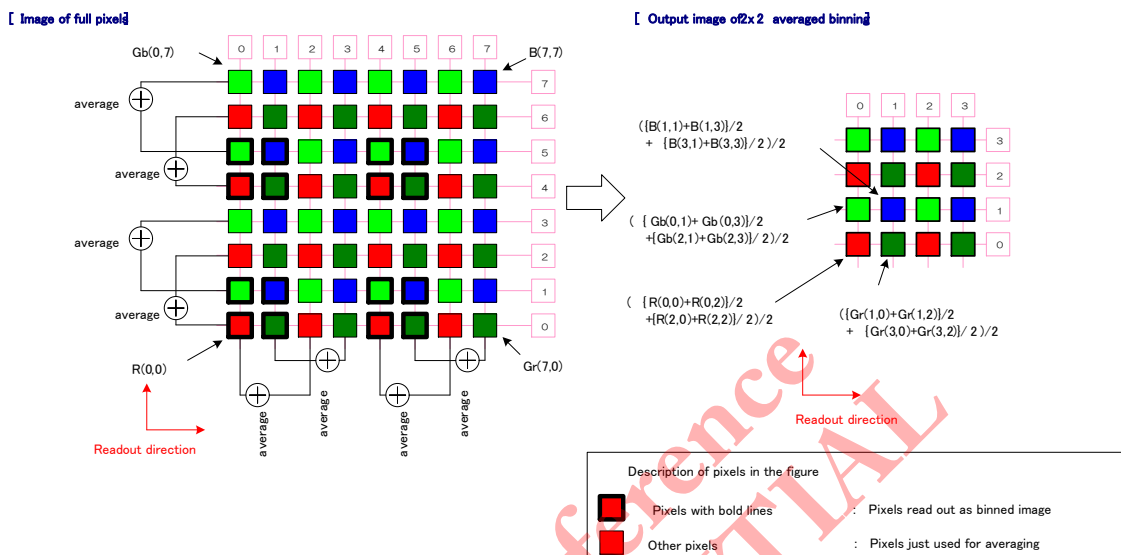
[ Image of full pixels]

0 1 2 3 4 5 6 7

Gb(0,7)

B(7,7)

7
6
5
4
3
2
1
0

average
average
average
average

R(0,0)

Gr(7,0)

average
average
average
average

Readout direction

[ Output image of2x2 averaged binning]

0 1 2 3

3
2
1
0

({B(1,1)+B(1,3)}/2
+ {B(3,1)+B(3,3)}/2)/2

( { Gb(0,1)+ Gb(0,3)}/2
+{Gb(2,1)+Gb(2,3)}/2)/2

( {R(0,0)+R(0,2)}/2
+{R(2,0)+R(2,2)}/2)/2

({Gr(1,0)+Gr(1,2)}/2
+ {Gr(3,0)+Gr(3,2)}/2)/2

Readout direction

ference
TIAL

Description of pixels in the figure

Pixels with bold lines : Pixels read out as binned image

Other pixels : Pixels just used for averaging